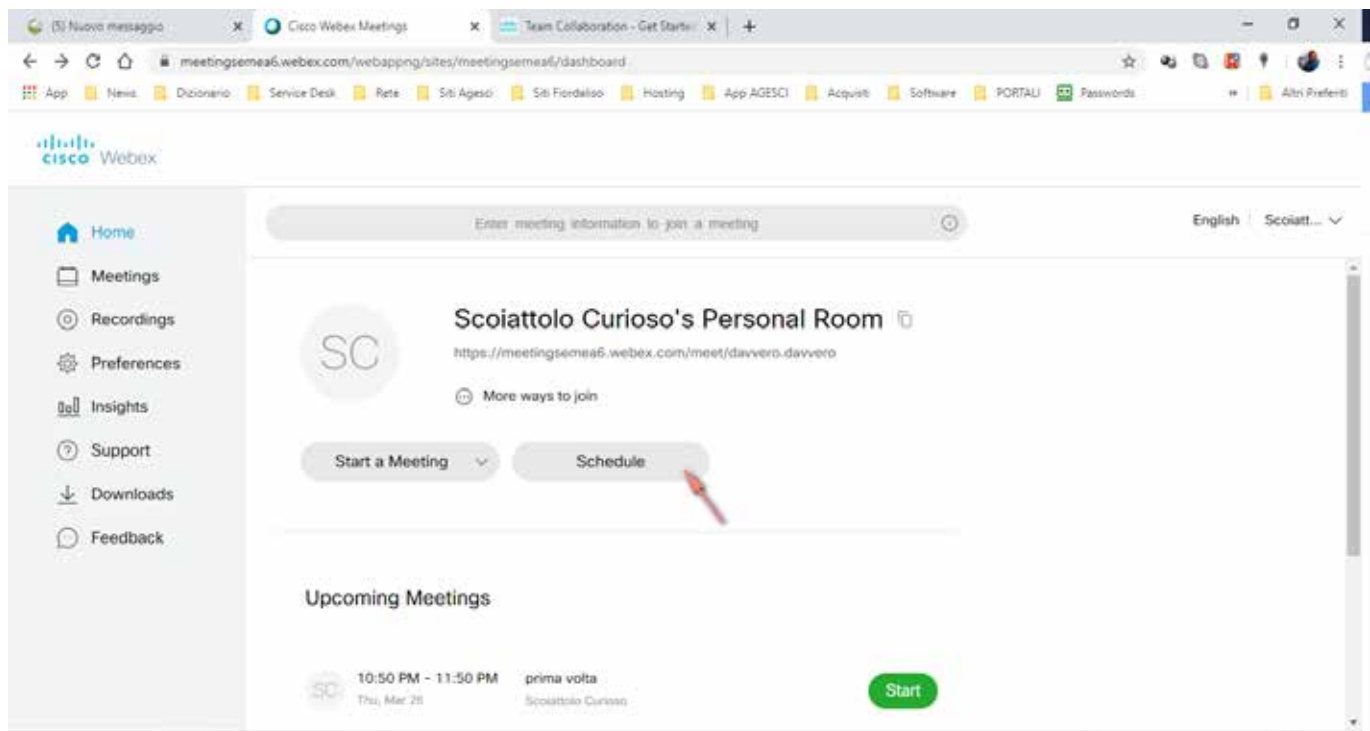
(5) Nuovo messaggio
Cisco Webex Meetings
Team Collaboration - Get Starte
meetingsemea6.webex.com/webappng/sites/meetingsemea6/dashboard
App News Dizionario Service Desk Rete Siti Agesci Siti Fiordaliso Hosting App AGESCI Acquisti Software PORTALI Passwords Altri Preferiti

cisco Webex

Home
Meetings
Recordings
Preferences
Insights
Support
Downloads
Feedback

Enter meeting information to join a meeting

English Scoiatt...

SC

Scoiattolo Curioso's Personal Room

https://meetingsemea6.webex.com/meet/davvero.davvero

More ways to join

Start a Meeting
Schedule

Upcoming Meetings

SC 10:50 PM - 11:50 PM
Thu, Mar 26
prima volta
Scoiattolo Curioso
Start